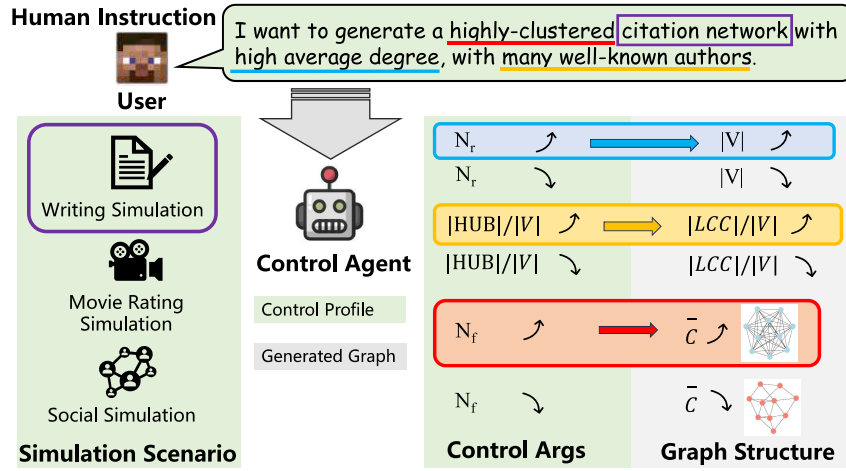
Human Instruction

I want to generate a highly-clustered citation network with high average degree, with many well-known authors.

User

Writing Simulation

Movie Rating Simulation

Social Simulation

Simulation Scenario

Control Agent

Control Profile

Generated Graph

$N_r$ ↗ $|V|$ ↗

$N_r$ ↘ $|V|$ ↘

$|HUB|/|V|$ ↗ $|LCC|/|V|$ ↗

$|HUB|/|V|$ ↘ $|LCC|/|V|$ ↘

$N_f$ ↗ $\bar{C}$ ↗

$N_f$ ↘ $\bar{C}$ ↘

Control Args

Graph Structure